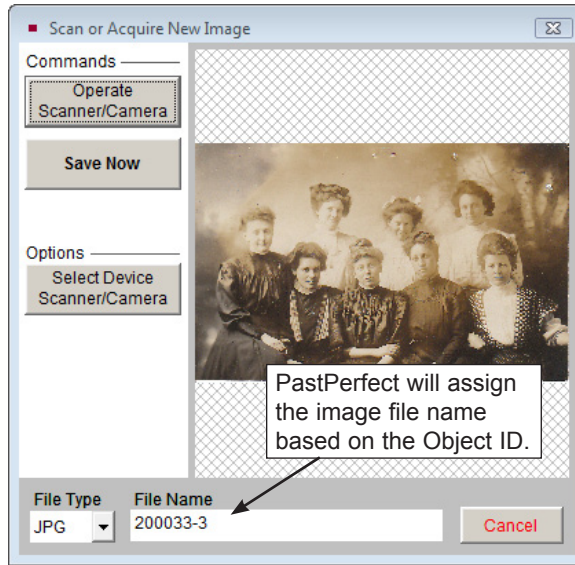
Scan or Acquire New Image

Commands

Operate Scanner/Camera

Save Now

Options

Select Device Scanner/Camera

PastPerfect will assign the image file name based on the Object ID.

File Type

JPG

File Name

200033-3

Cancel